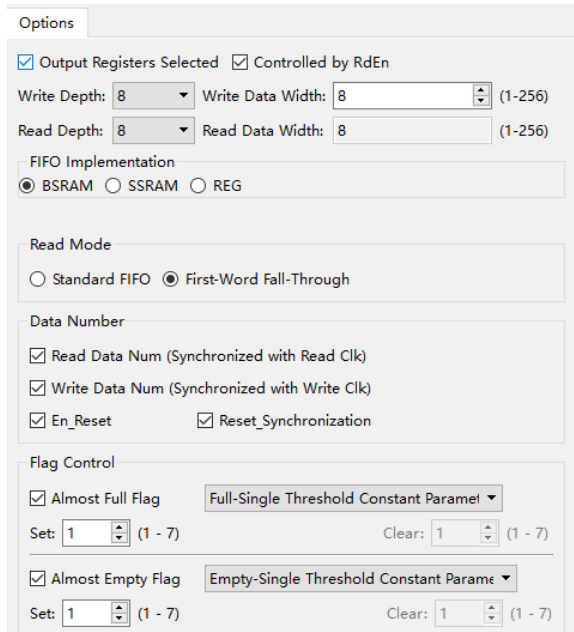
Options

☑ Output Registers Selected ☑ Controlled by RdEn

Write Depth: 8 Write Data Width: 8 (1-256)

Read Depth: 8 Read Data Width: 8 (1-256)

FIFO Implementation

◉ BSRAM ○ SSRAM ○ REG

Read Mode

○ Standard FIFO ◉ First-Word Fall-Through

Data Number

☑ Read Data Num (Synchronized with Read Clk)

☑ Write Data Num (Synchronized with Write Clk)

☑ En_Reset ☑ Reset_Synchronization

Flag Control

☑ Almost Full Flag Full-Single Threshold Constant Paramet

Set: 1 (1 - 7) Clear: 1 (1 - 7)

☑ Almost Empty Flag Empty-Single Threshold Constant Parame

Set: 1 (1 - 7) Clear: 1 (1 - 7)